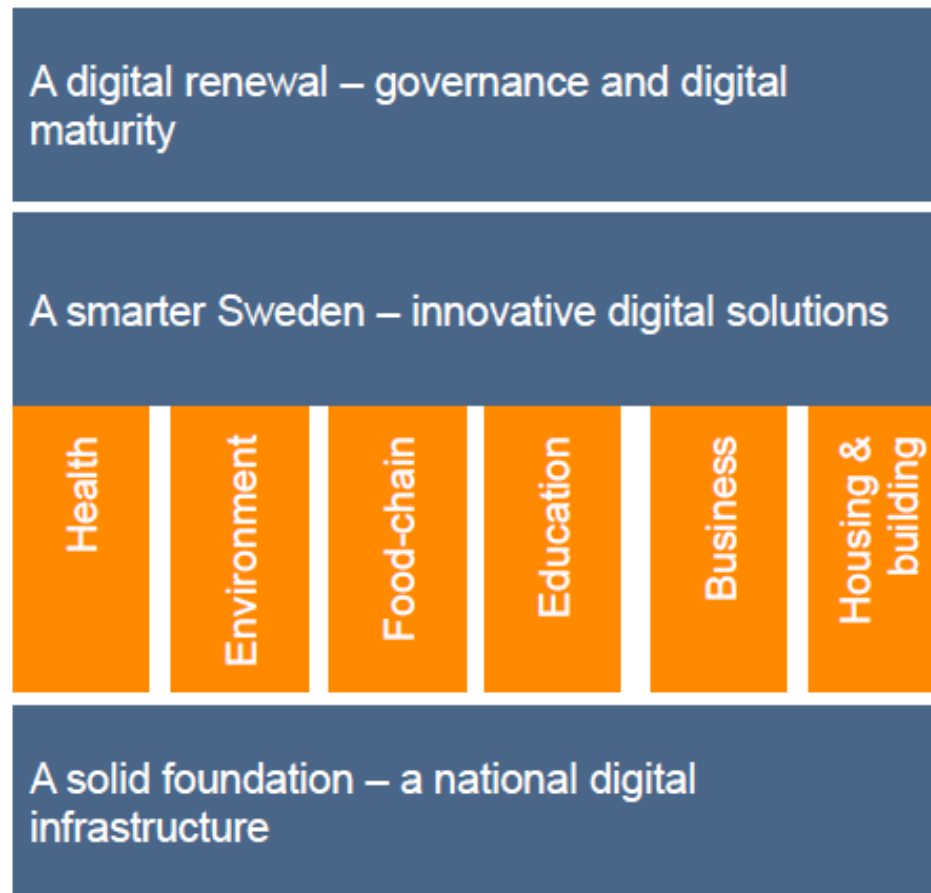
A digital renewal – governance and digital maturity

A smarter Sweden – innovative digital solutions

Health

Environment

Food-chain

Education

Business

Housing & building

A solid foundation – a national digital infrastructure